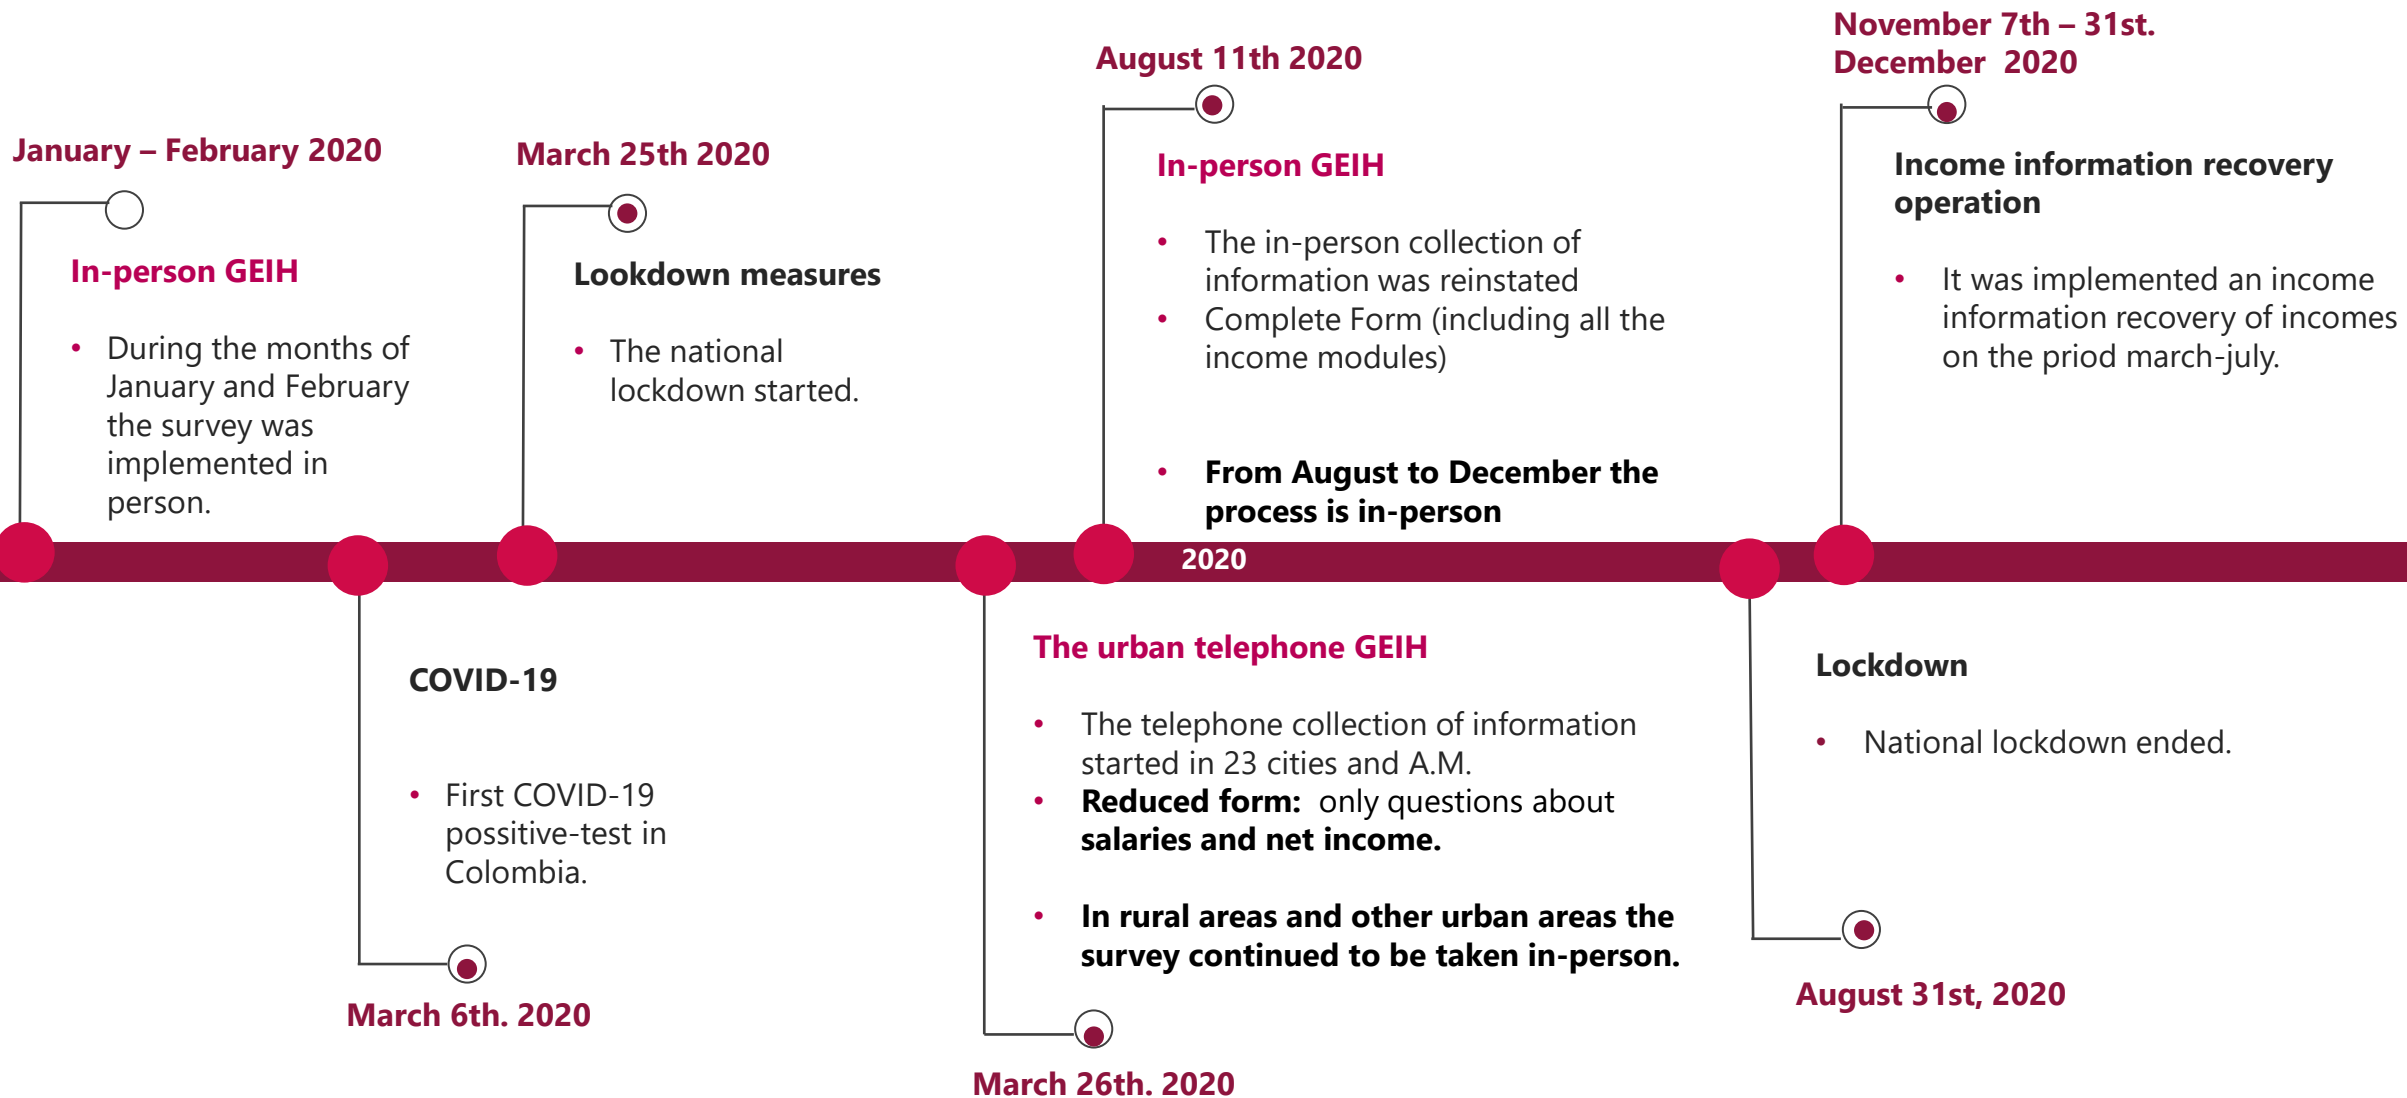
January – February 2020

In-person GEIH

- During the months of January and February the survey was implemented in person.

March 25th 2020

Lookdown measures

- The national lockdown started.

August 11th 2020

In-person GEIH

- The in-person collection of information was reinstated
- Complete Form (including all the income modules)

- **From August to December the process is in-person**

November 7th – 31st. December 2020

Income information recovery operation

- It was implemented an income information recovery of incomes on the priod march-july.

2020

COVID-19

- First COVID-19 possitive-test in Colombia.

March 6th. 2020

The urban telephone GEIH

- The telephone collection of information started in 23 cities and A.M.
- **Reduced form:** only questions about **salaries and net income.**

- **In rural areas and other urban areas the survey continued to be taken in-person.**

March 26th. 2020

Lockdown

- National lockdown ended.

August 31st, 2020